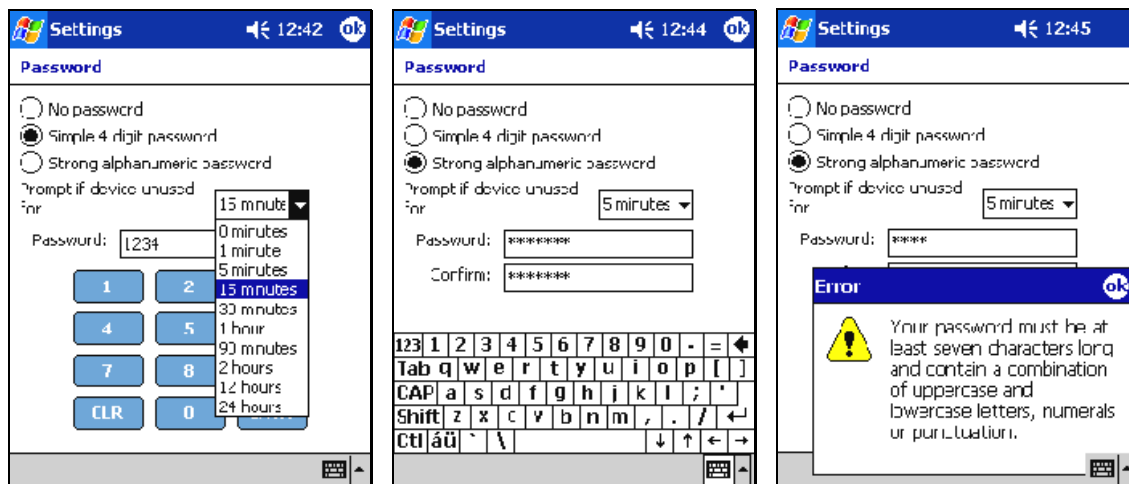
Settings 12:42 ok

Password

No password

Simple 4 digit password

Strong alphanumeric password

Prompt if device unused for

15 minutes

Password: 1234

0 minutes
1 minute
5 minutes
15 minutes
30 minutes
1 hour
90 minutes
2 hours
12 hours
24 hours

1
2
4
5
7
8
CLR
0

Settings 12:44 ok

Password

No password

Simple 4 digit password

Strong alphanumeric password

Prompt if device unused for

5 minutes

Password: *******

Confirm: *******

| 123 | 1 | 2 | 3 | 4 | 5 | 6 | 7 | 8 | 9 | 0 | - | = |
|---|---|---|---|---|---|---|---|---|---|---|---|---|
| Tab | q | w | e | r | t | y | u | i | o | p | [ | ] |
| CAP | a | s | d | f | g | h | j | k | l | ; | ' | |
| Shift | z | x | c | v | b | n | m | , | . | / | | |
| Ctl | áü | ` | \ | | | | | | | | | |

Settings 12:45

Password

No password

Simple 4 digit password

Strong alphanumeric password

Prompt if device unused for

5 minutes

Password: ****

Error ok

Your password must be at least seven characters long and contain a combination of uppercase and lowercase letters, numerals or punctuation.